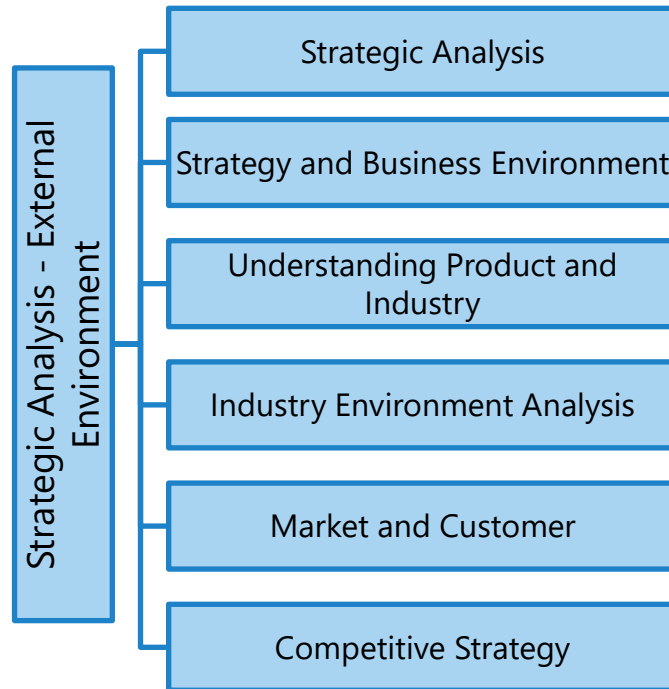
Strategic Analysis - External Environment

Strategic Analysis

Strategy and Business Environment

Understanding Product and Industry

Industry Environment Analysis

Market and Customer

Competitive Strategy